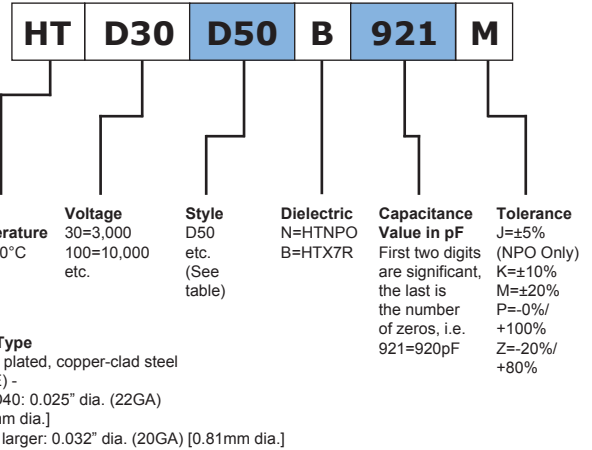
HT D30 D50 B 921 M

erature
0°C

Voltage
30=3,000
100=10,000
etc.

Style
D50
etc.
(See
table)

Dielectric
N=HTNPO
B=HTX7R

Capacitance Value in pF
First two digits are significant, the last is the number of zeros, i.e. 921=920pF

Tolerance
J=±5%
(NPO Only)
K=±10%
M=±20%
P=-0%/ +100%
Z=-20%/ +80%

Type
plated, copper-clad steel
) -
940: 0.025" dia. (22GA)
m dia.]
larger: 0.032" dia. (20GA) [0.81mm dia.]